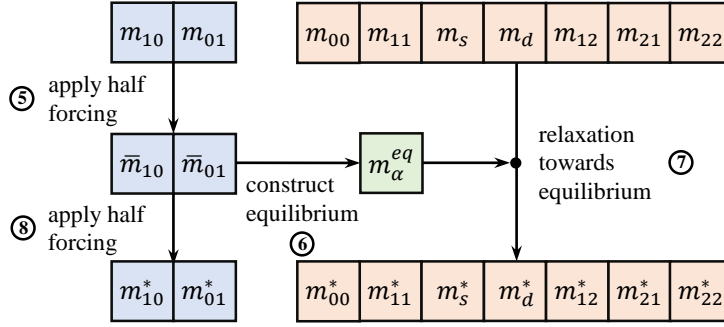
$m_{10}$ $m_{01}$

$m_{00}$ $m_{11}$ $m_s$ $m_d$ $m_{12}$ $m_{21}$ $m_{22}$

⑤ apply half forcing

$\bar{m}_{10}$ $\bar{m}_{01}$

$m_\alpha^{eq}$

relaxation towards equilibrium ⑦

construct equilibrium

⑥

⑧ apply half forcing

$m_{10}^*$ $m_{01}^*$

$m_{00}^*$ $m_{11}^*$ $m_s^*$ $m_d^*$ $m_{12}^*$ $m_{21}^*$ $m_{22}^*$